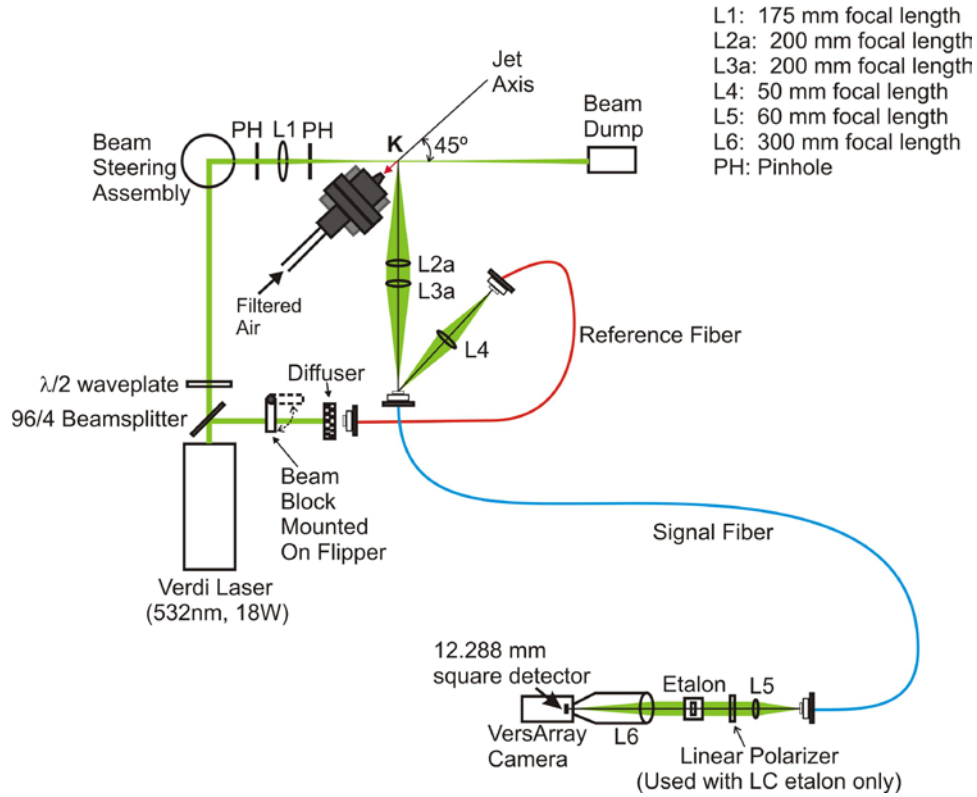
L1: 175 mm focal length
L2a: 200 mm focal length
L3a: 200 mm focal length
L4: 50 mm focal length
L5: 60 mm focal length
L6: 300 mm focal length
PH: Pinhole

Jet Axis

Beam Dump

Beam Steering Assembly

PH L1 PH

K

45º

Filtered Air

L2a
L3a

L4

Reference Fiber

$\lambda/2$ waveplate

96/4 Beamsplitter

Diffuser

Beam Block Mounted On Flipper

Verdi Laser (532nm, 18W)

Signal Fiber

12.288 mm square detector

VersArray Camera

L6

Etalon

L5

Linear Polarizer (Used with LC etalon only)